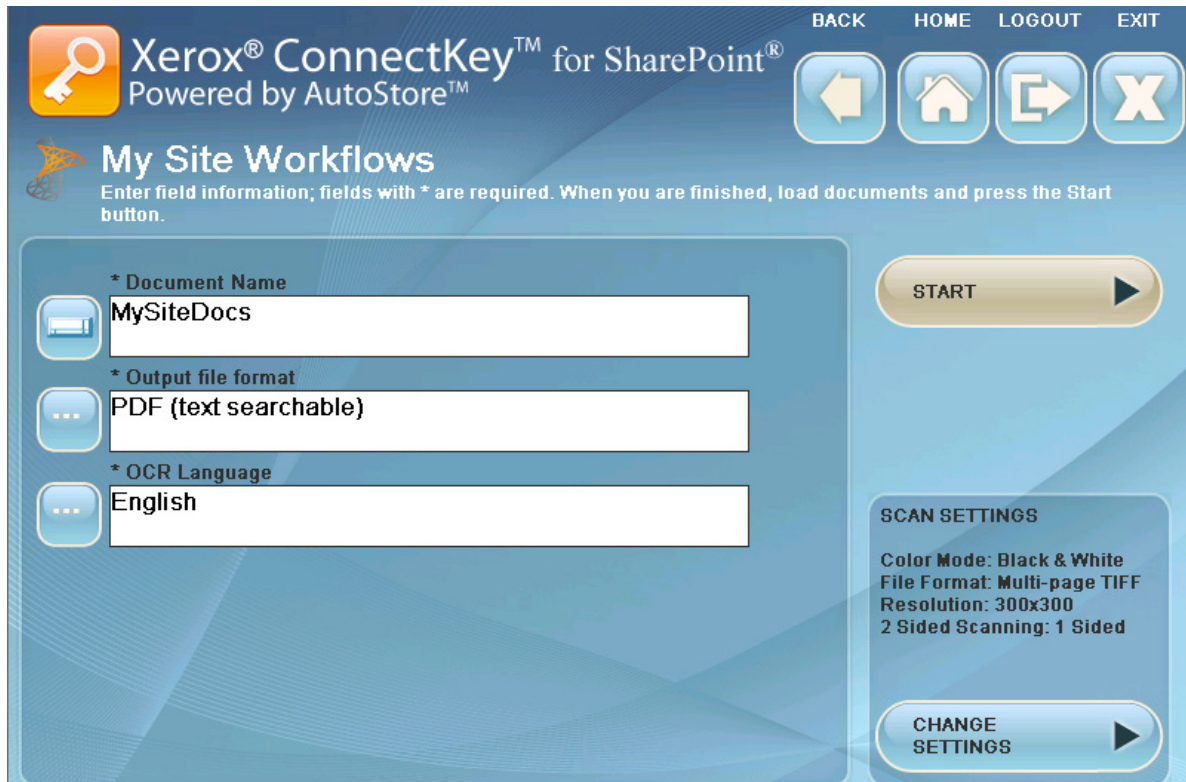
Xerox® ConnectKey™ for SharePoint®
Powered by AutoStore™

BACK HOME LOGOUT EXIT

My Site Workflows
Enter field information; fields with * are required. When you are finished, load documents and press the Start button.

* Document Name
MySiteDocs

* Output file format
...
PDF (text searchable)

* OCR Language
...
English

START

SCAN SETTINGS

Color Mode: Black & White
File Format: Multi-page TIFF
Resolution: 300x300
2 Sided Scanning: 1 Sided

CHANGE SETTINGS